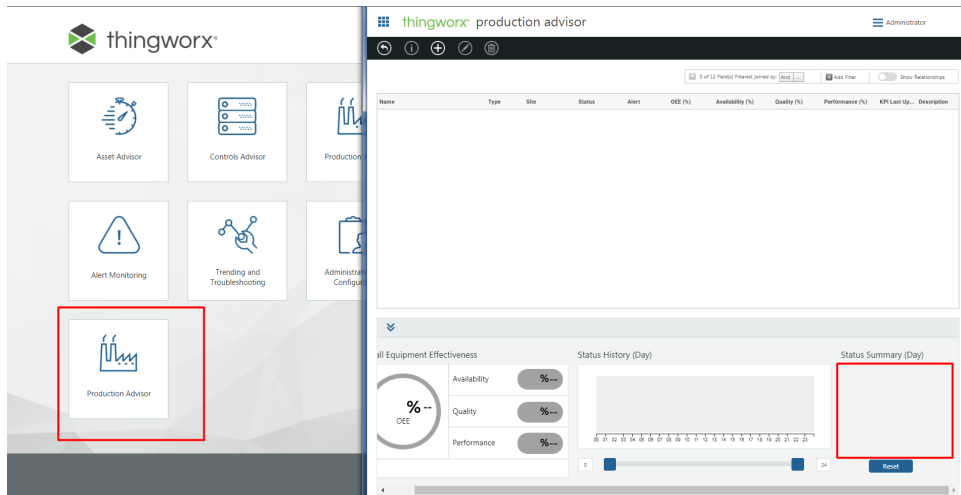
thingworx®

Asset Advisor

Controls Advisor

Production

Alert Monitoring

Trending and Troubleshooting

Administra Configu

Production Advisor

thingworx® production advisor

Administrator

0 of 12 Field(s) Filtered Joined by: And

Add Filter

Show Relationships

| Name | Type | Site | Status | Alert | OEE (%) | Availability (%) | Quality (%) | Performance (%) | KPI Last Up... | Description |
|---|---|---|---|---|---|---|---|---|---|---|

all Equipment Effectiveness

%--

OEE

Availability %--

Quality %--

Performance %--

Status History (Day)

00 01 02 03 04 05 06 07 08 09 10 11 12 13 14 15 16 17 18 19 20 21 22 23

0

24

Status Summary (Day)

Reset